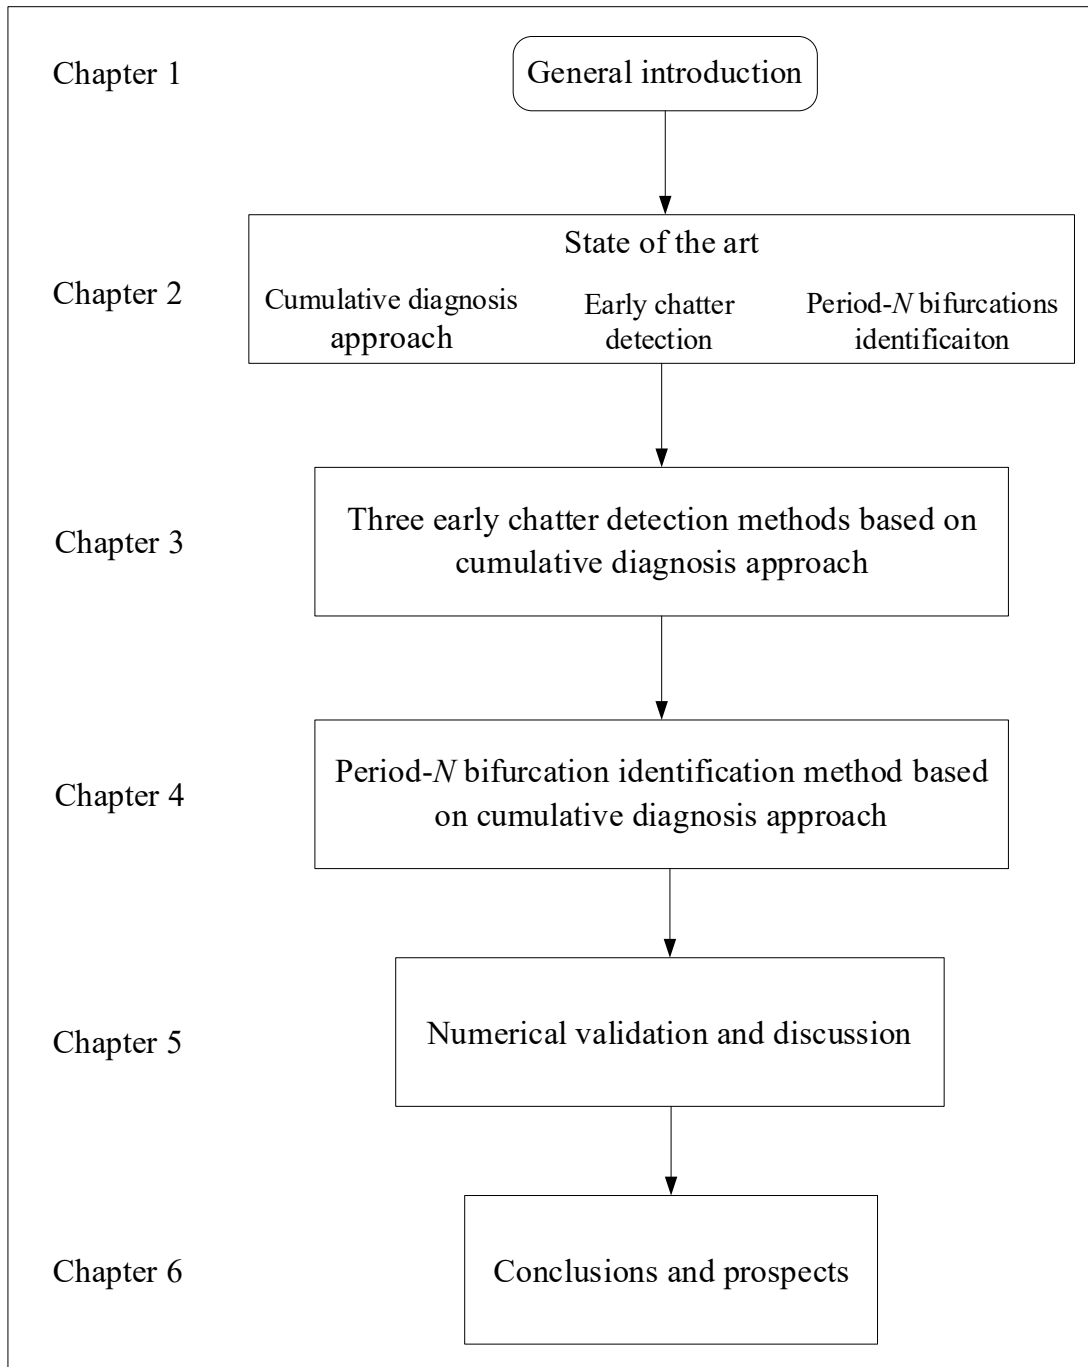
Chapter 1

General introduction

Chapter 2

State of the art

Cumulative diagnosis approach

Early chatter detection

Period-$N$ bifurcations identificaiton

Chapter 3

Three early chatter detection methods based on cumulative diagnosis approach

Chapter 4

Period-$N$ bifurcation identification method based on cumulative diagnosis approach

Chapter 5

Numerical validation and discussion

Chapter 6

Conclusions and prospects